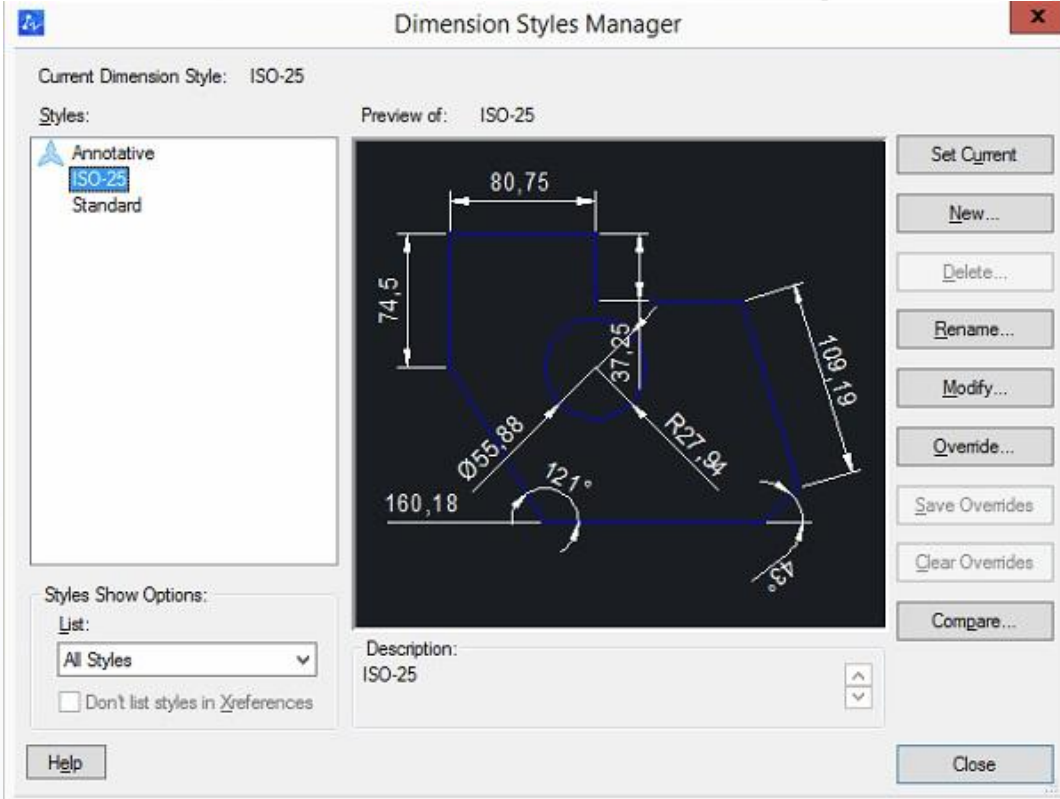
Dimension Styles Manager

Current Dimension Style: ISO-25

Styles:

Annotative
ISO-25
Standard

Preview of: ISO-25

80,75
74,5
37,25
109,19
Ø55,88
R27,94
121°
160,18
43°

Set Current
New...
Delete...
Rename...
Modify...
Override...
Save Overrides
Clear Overrides
Compare...

Styles Show Options:
List:
All Styles
Don't list styles in Xreferences

Description:
ISO-25

Help
Close